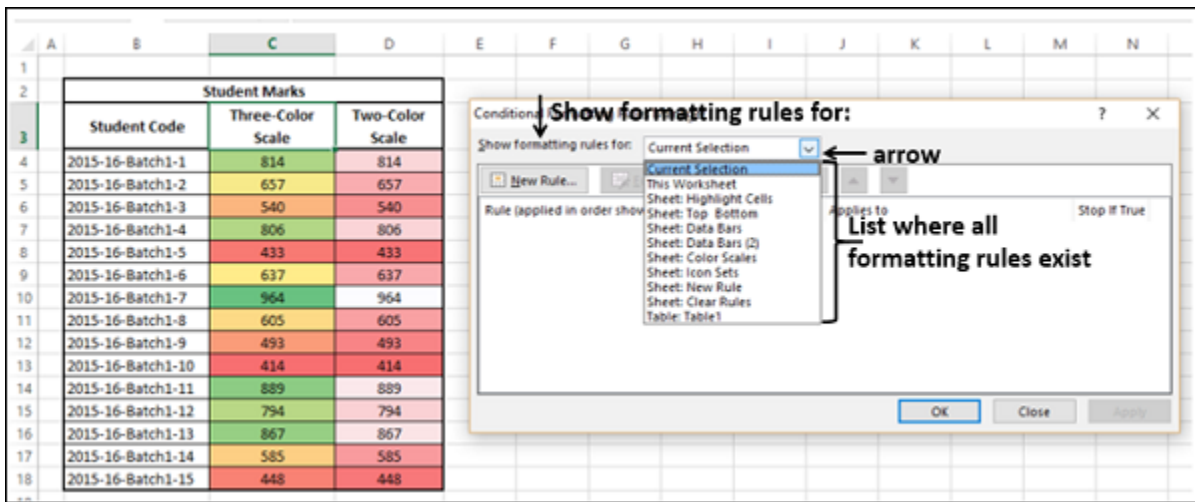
| | A | B | C | D | E | F | G | H | I | J | K | L | M | N |
|---|---|---|---|---|---|---|---|---|---|---|---|---|---|---|
| 1 | | | | | | | | | | | | | | |
| 2 | | Student Marks | | | | | | | | | | | | |
| 3 | | Student Code | Three-Color Scale | Two-Color Scale | | | | | | | | | | |
| 4 | | 2015-16-Batch1-1 | 814 | 814 | | | | | | | | | | |
| 5 | | 2015-16-Batch1-2 | 657 | 657 | | | | | | | | | | |
| 6 | | 2015-16-Batch1-3 | 540 | 540 | | | | | | | | | | |
| 7 | | 2015-16-Batch1-4 | 806 | 806 | | | | | | | | | | |
| 8 | | 2015-16-Batch1-5 | 433 | 433 | | | | | | | | | | |
| 9 | | 2015-16-Batch1-6 | 637 | 637 | | | | | | | | | | |
| 10 | | 2015-16-Batch1-7 | 964 | 964 | | | | | | | | | | |
| 11 | | 2015-16-Batch1-8 | 605 | 605 | | | | | | | | | | |
| 12 | | 2015-16-Batch1-9 | 493 | 493 | | | | | | | | | | |
| 13 | | 2015-16-Batch1-10 | 414 | 414 | | | | | | | | | | |
| 14 | | 2015-16-Batch1-11 | 889 | 889 | | | | | | | | | | |
| 15 | | 2015-16-Batch1-12 | 794 | 794 | | | | | | | | | | |
| 16 | | 2015-16-Batch1-13 | 867 | 867 | | | | | | | | | | |
| 17 | | 2015-16-Batch1-14 | 585 | 585 | | | | | | | | | | |
| 18 | | 2015-16-Batch1-15 | 448 | 448 | | | | | | | | | | |

Conditional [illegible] Show formatting rules for:
? ×

Show formatting rules for: Current Selection
arrow

New Rule...

Current Selection
This Worksheet
Sheet: Highlight Cells
Sheet: Top Bottom
Sheet: Data Bars
Sheet: Data Bars (2)
Sheet: Color Scales
Sheet: Icon Sets
Sheet: New Rule
Sheet: Clear Rules
Table: Table1

Rule (applied in order show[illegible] Applies to Stop If True

List where all formatting rules exist

OK Close Apply